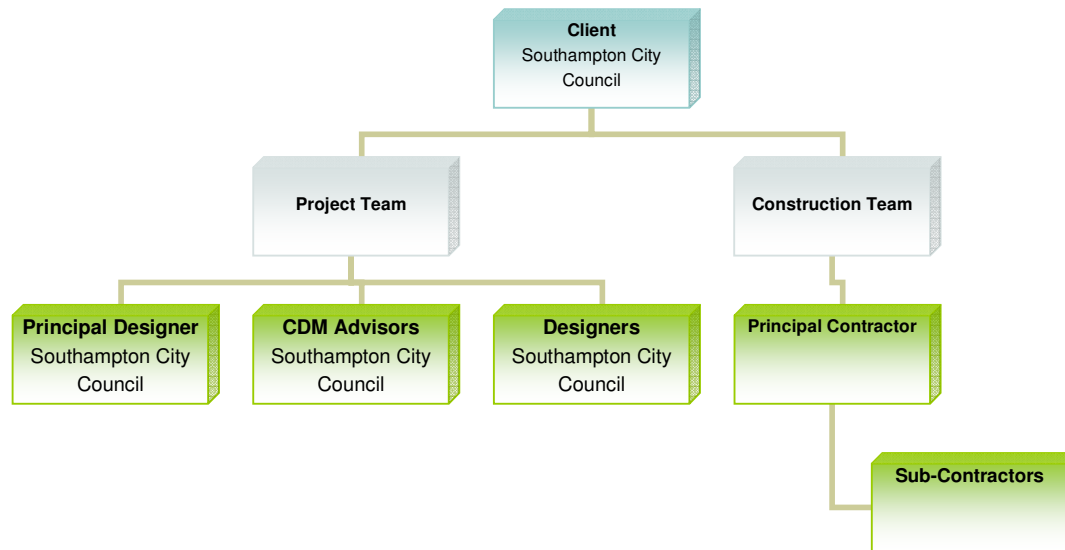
Client
Southampton City Council

Project Team

Construction Team

Principal Designer
Southampton City Council

CDM Advisors
Southampton City Council

Designers
Southampton City Council

Principal Contractor

Sub-Contractors